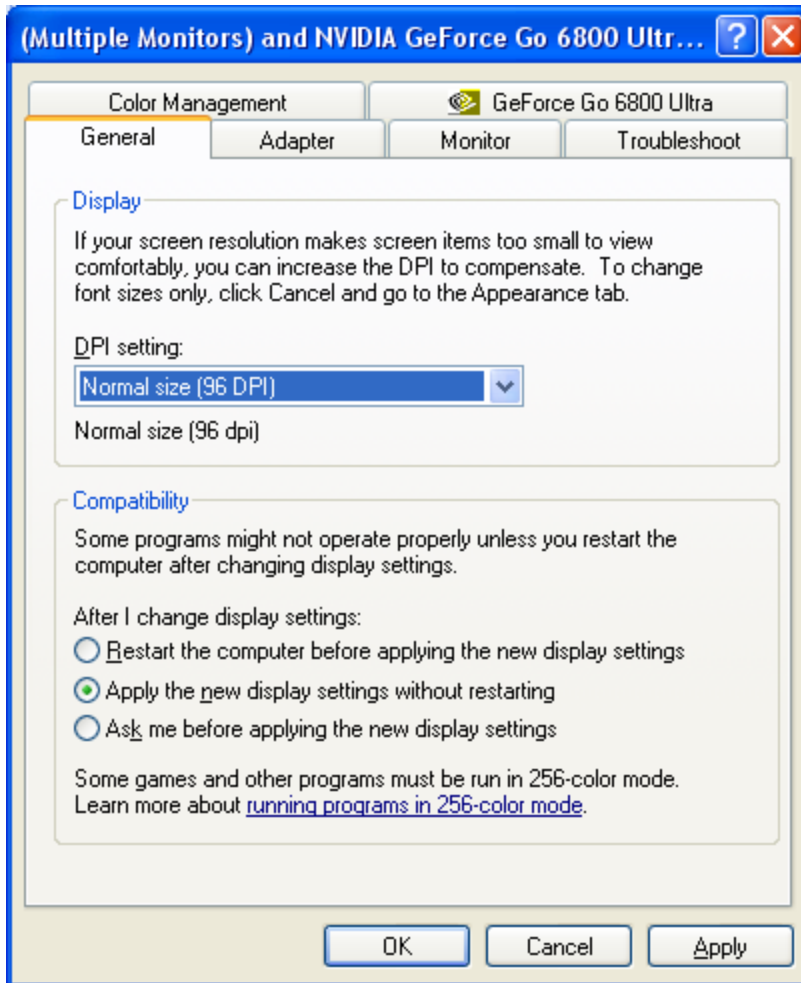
(Multiple Monitors) and NVIDIA GeForce Go 6800 Ultr...

Color Management
GeForce Go 6800 Ultra
General
Adapter
Monitor
Troubleshoot

Display

If your screen resolution makes screen items too small to view comfortably, you can increase the DPI to compensate. To change font sizes only, click Cancel and go to the Appearance tab.

DPI setting:

Normal size (96 DPI)

Normal size (96 dpi)

Compatibility

Some programs might not operate properly unless you restart the computer after changing display settings.

After I change display settings:

Restart the computer before applying the new display settings

Apply the new display settings without restarting

Ask me before applying the new display settings

Some games and other programs must be run in 256-color mode. Learn more about running programs in 256-color mode.

OK
Cancel
Apply